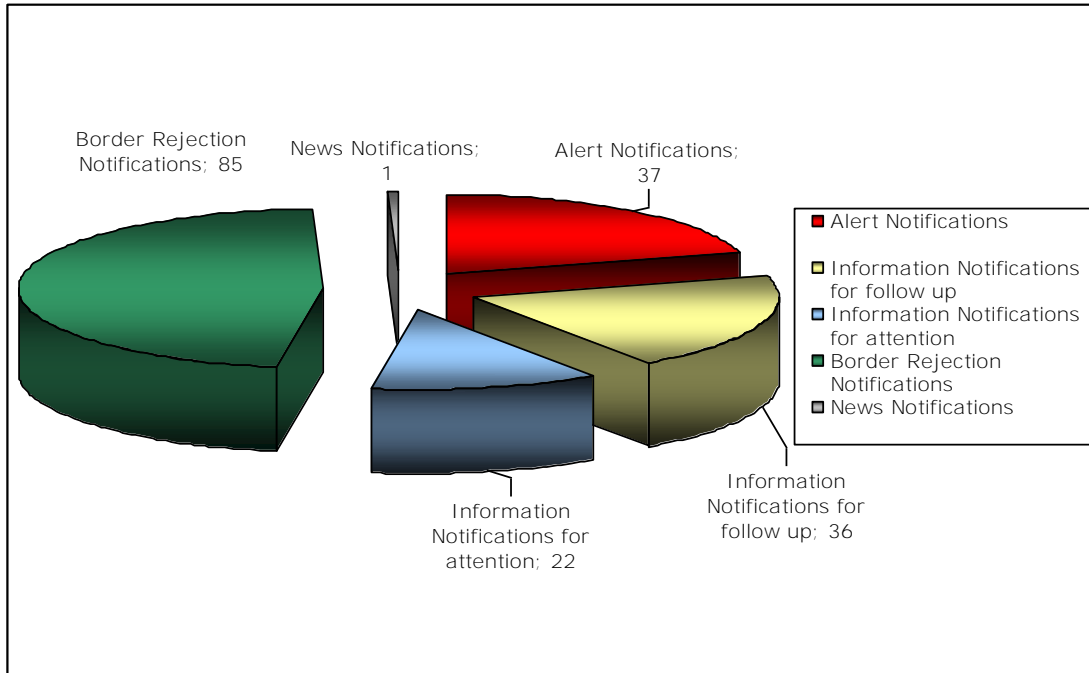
Border Rejection Notifications; 85

News Notifications; 1

Alert Notifications; 37

Alert Notifications
Information Notifications for follow up
Information Notifications for attention
Border Rejection Notifications
News Notifications

Information Notifications for follow up; 36

Information Notifications for attention; 22